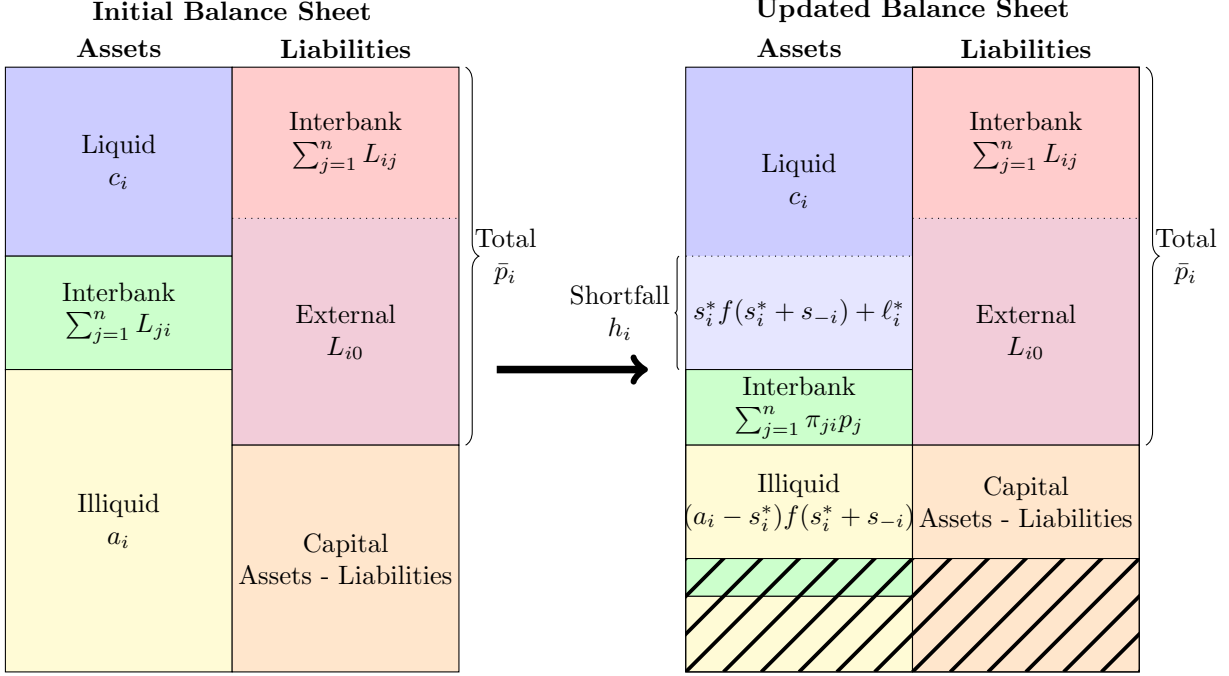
Initial Balance Sheet

Assets

Liabilities

Liquid
$c_i$

Interbank
$\sum_{j=1}^{n} L_{ji}$

Illiquid
$a_i$

Interbank
$\sum_{j=1}^{n} L_{ij}$

External
$L_{i0}$

Capital
Assets - Liabilities

Total
$\bar{p}_i$

Updated Balance Sheet

Assets

Liabilities

Liquid
$c_i$

Shortfall
$h_i$

$s_i^* f(s_i^* + s_{-i}) + \ell_i^*$

Interbank
$\sum_{j=1}^{n} \pi_{ji} p_j$

Illiquid
$(a_i - s_i^*) f(s_i^* + s_{-i})$

Interbank
$\sum_{j=1}^{n} L_{ij}$

External
$L_{i0}$

Capital
Assets - Liabilities

Total
$\bar{p}_i$